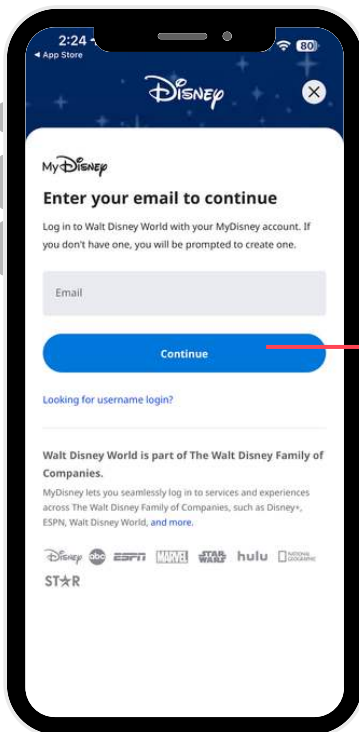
2:24
◂ App Store
80

Disney

MyDisney

Enter your email to continue

Log in to Walt Disney World with your MyDisney account. If you don't have one, you will be prompted to create one.

Email

Continue

Looking for username login?

Walt Disney World is part of The Walt Disney Family of Companies.

MyDisney lets you seamlessly log in to services and experiences across The Walt Disney Family of Companies, such as Disney+, ESPN, Walt Disney World, and more.

Disney abc ESPN MARVEL STAR WARS hulu NATIONAL GEOGRAPHIC STAR